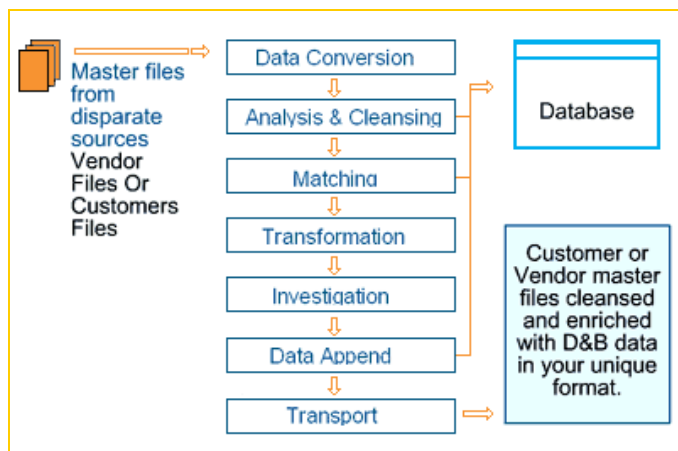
Master files from disparate sources Vendor Files Or Customers Files

Data Conversion

Analysis & Cleansing

Matching

Transformation

Investigation

Data Append

Transport

Database

Customer or Vendor master files cleansed and enriched with D&B data in your unique format.